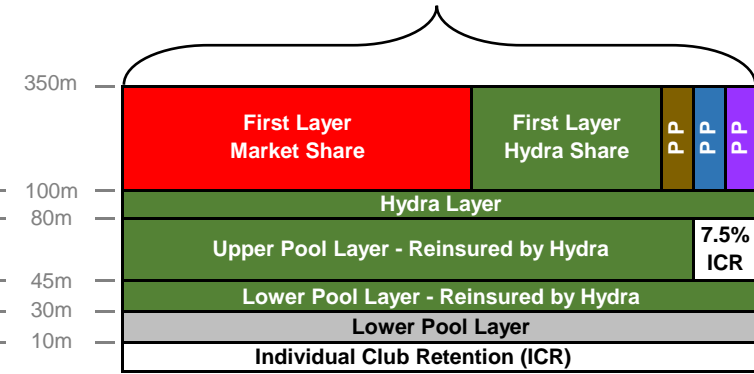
350m
100m
80m
45m
30m
10m

First Layer Market Share

First Layer Hydra Share

P P

P P

P P

Hydra Layer

Upper Pool Layer - Reinsured by Hydra

7.5% ICR

Lower Pool Layer - Reinsured by Hydra

Lower Pool Layer

Individual Club Retention (ICR)